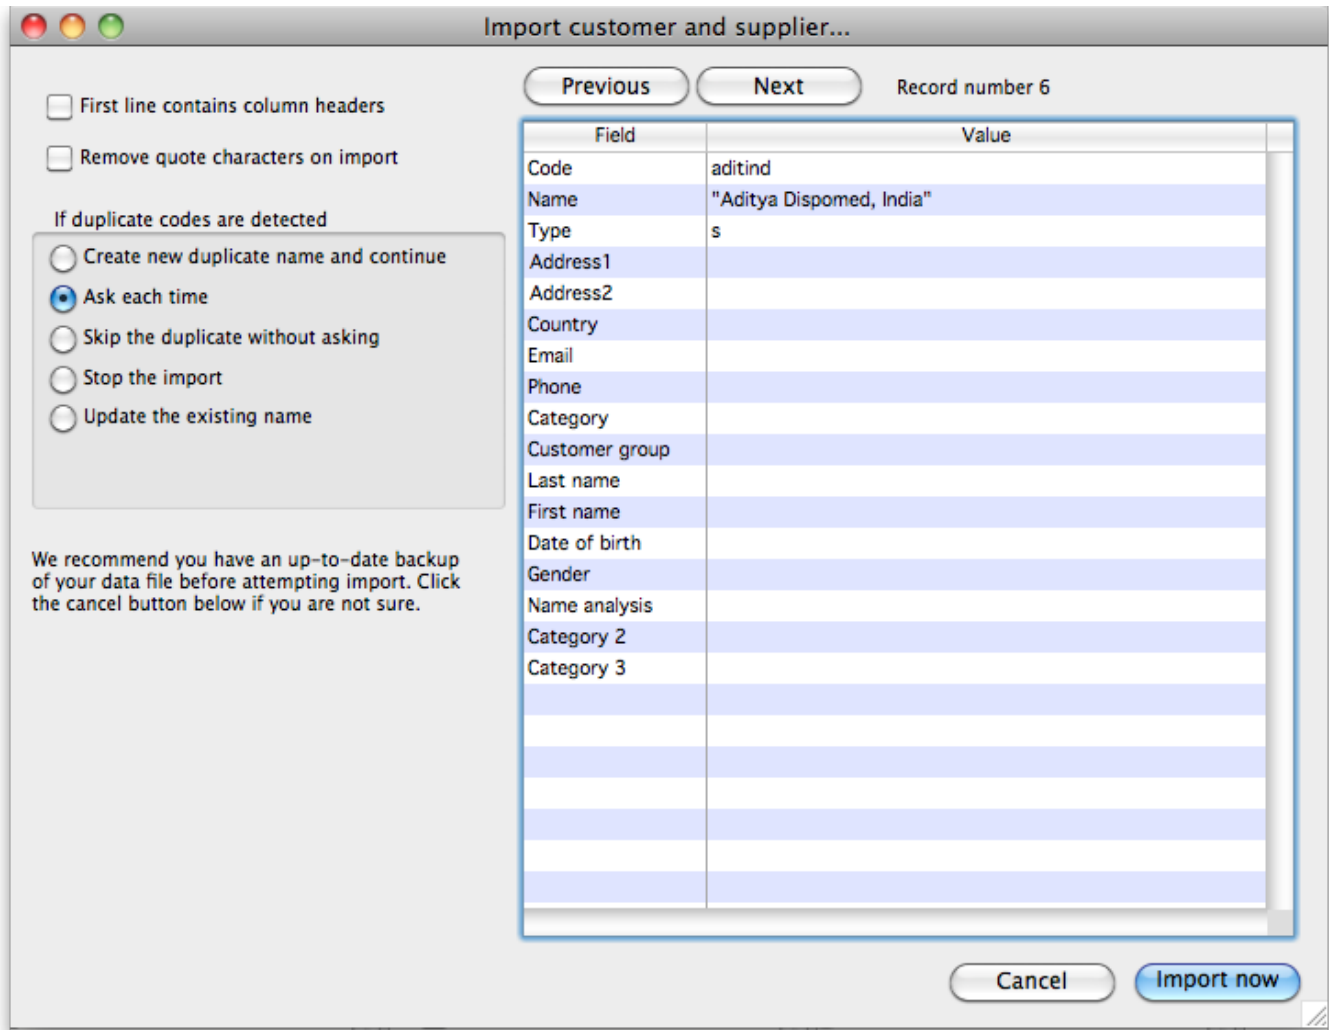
Import customer and supplier...

First line contains column headers

Remove quote characters on import

If duplicate codes are detected

Create new duplicate name and continue

Ask each time

Skip the duplicate without asking

Stop the import

Update the existing name

We recommend you have an up-to-date backup of your data file before attempting import. Click the cancel button below if you are not sure.

Previous Next Record number 6

| Field | Value |
|---|---|
| Code | aditind |
| Name | "Aditya Dispomed, India" |
| Type | s |
| Address1 | |
| Address2 | |
| Country | |
| Email | |
| Phone | |
| Category | |
| Customer group | |
| Last name | |
| First name | |
| Date of birth | |
| Gender | |
| Name analysis | |
| Category 2 | |
| Category 3 | |

Cancel Import now